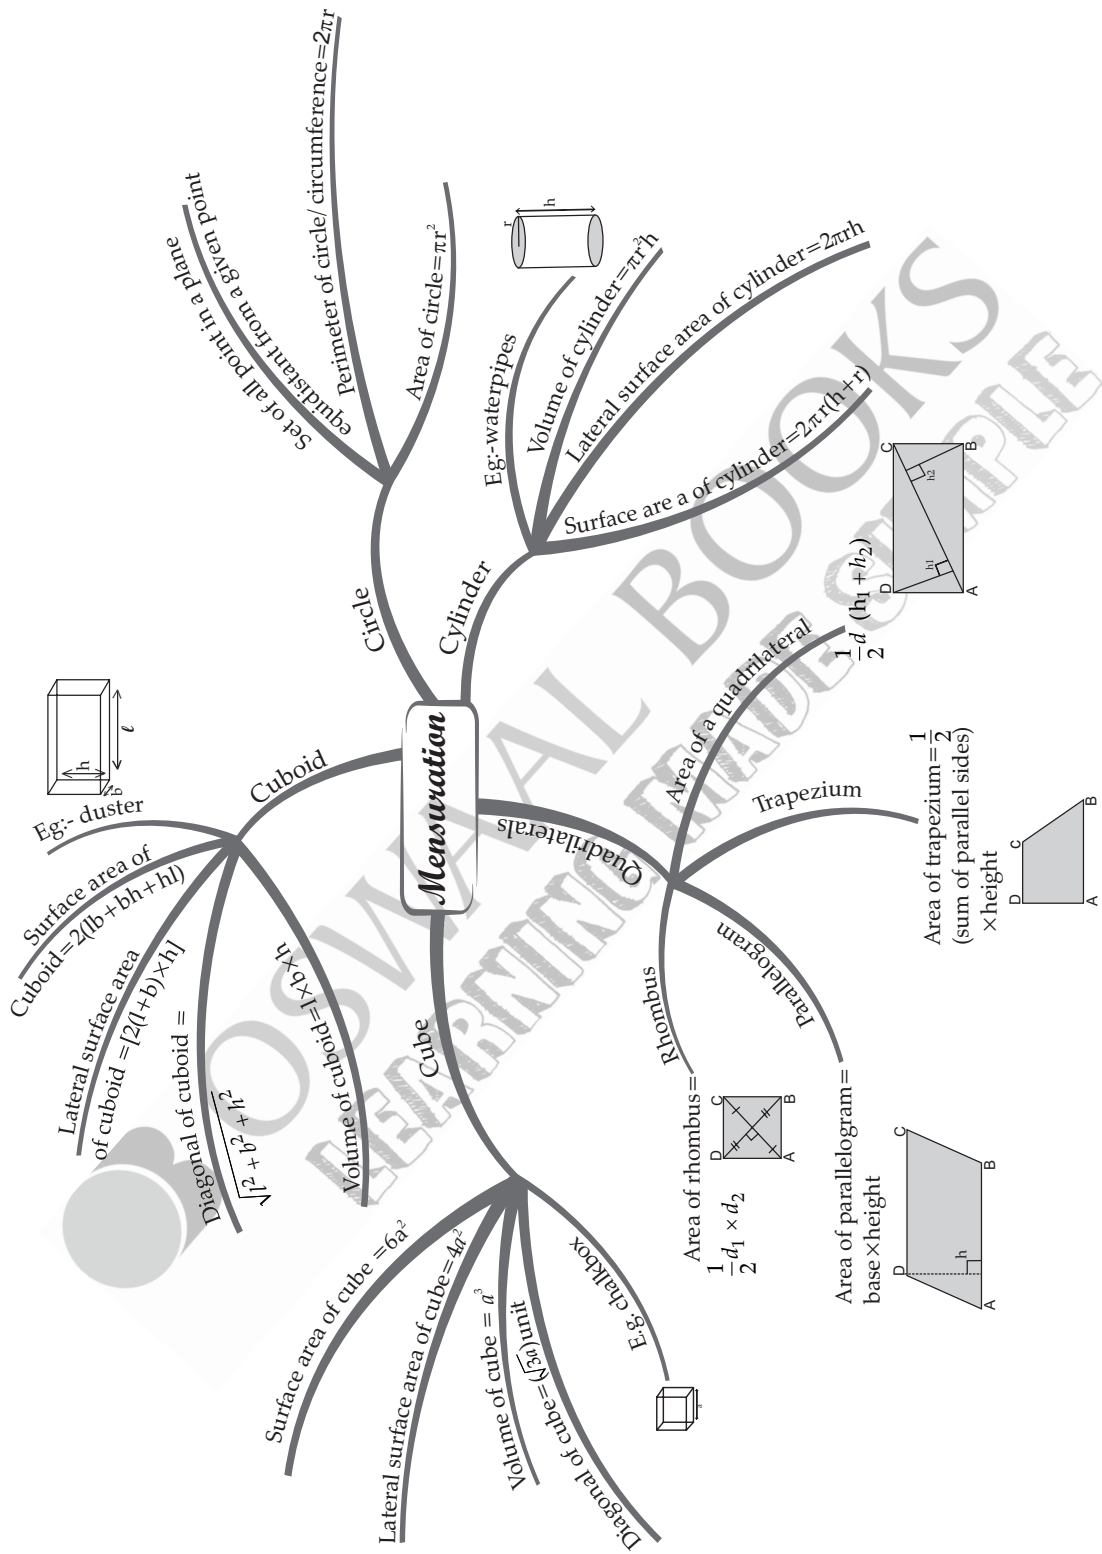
Mensuration

Circle
Set of all point in a plane equidistant from a given point
Perimeter of circle/ circumference $=2\pi r$
Area of circle $=\pi r^2$

Cylinder
h
r
Eg:-waterpipes
Volume of cylinder $=\pi r^2 h$
Lateral surface area of cylinder $=2\pi rh$
Surface are a of cylinder $=2\pi r(h+r)$

Quadrilaterals
Area of a quadrilateral $\frac{1}{2}d\ (h_1+h_2)$
D C B A h1 h2
Trapezium
Area of trapezium $=\frac{1}{2}$ (sum of parallel sides) $\times$height
D C B A
Parallelogram
Area of parallelogram $=$ base$\times$height
D C B A h
Rhombus
Area of rhombus $=\frac{1}{2}d_1\times d_2$
D C B A

Cube
Surface area of cube $=6a^2$
Lateral surface area of cube $=4a^2$
Volume of cube $=a^3$
Diagonal of cube $=(\sqrt{3}a)$unit
E.g:-Chalkbox

Cuboid
Eg:- duster
h b l
Surface area of Cuboid $=2(lb+bh+hl)$
Lateral surface area of cuboid $=[2(l+b)\times h]$
Diagonal of cuboid $=\sqrt{l^2+b^2+h^2}$
Volume of cuboid $=l\times b\times h$

OSWAAL BOOKS
LEARNING MADE SIMPLE